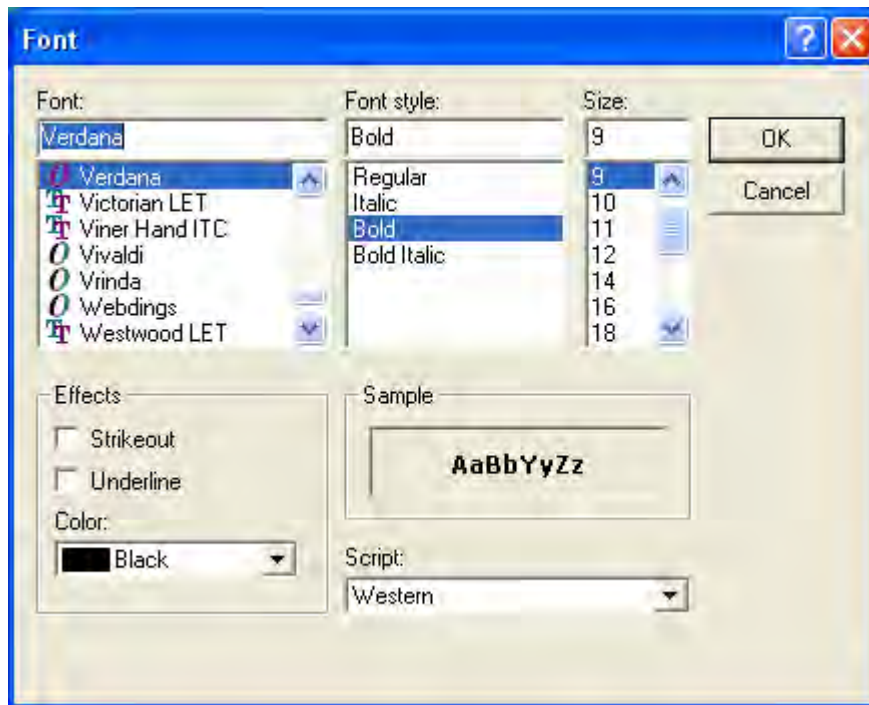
Font

Font:
Verdana
Verdana
Victorian LET
Viner Hand ITC
Vivaldi
Vrinda
Webdings
Westwood LET

Font style:
Bold
Regular
Italic
Bold
Bold Italic

Size:
9
9
10
11
12
14
16
18

OK
Cancel

Effects
Strikeout
Underline
Color:
Black

Sample
AaBbYyZz

Script:
Western